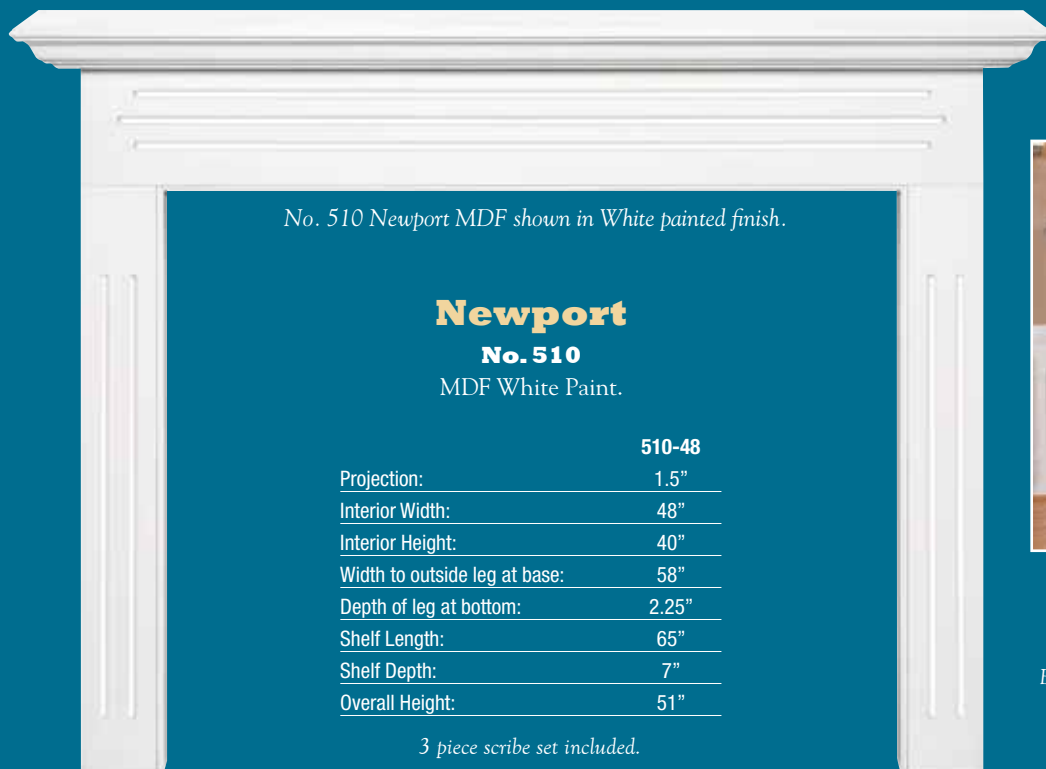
No. 510 Newport MDF shown in White painted finish.

Newport

No. 510

MDF White Paint.

| | 510-48 |
|---|---|
| Projection: | 1.5” |
| Interior Width: | 48” |
| Interior Height: | 40” |
| Width to outside leg at base: | 58” |
| Depth of leg at bottom: | 2.25” |
| Shelf Length: | 65” |
| Shelf Depth: | 7” |
| Overall Height: | 51” |

3 piece scribe set included.